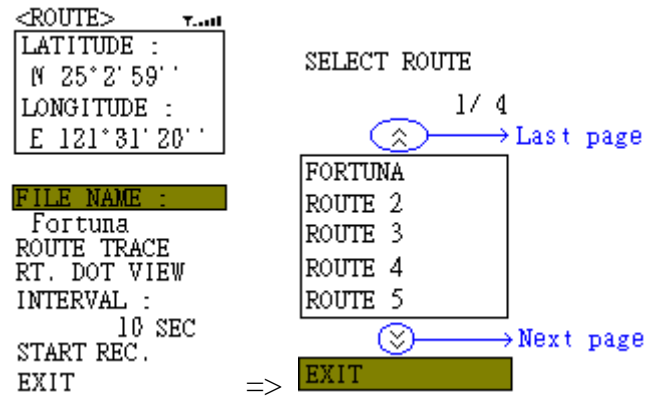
<ROUTE>

LATITUDE :
N 25°2'59''
LONGITUDE :
E 121°31'20''

FILE NAME :
Fortuna
ROUTE TRACE
RT. DOT VIEW
INTERVAL :
10 SEC
START REC.
EXIT

=>

SELECT ROUTE

1/ 4

Last page

FORTUNA
ROUTE 2
ROUTE 3
ROUTE 4
ROUTE 5

Next page

EXIT